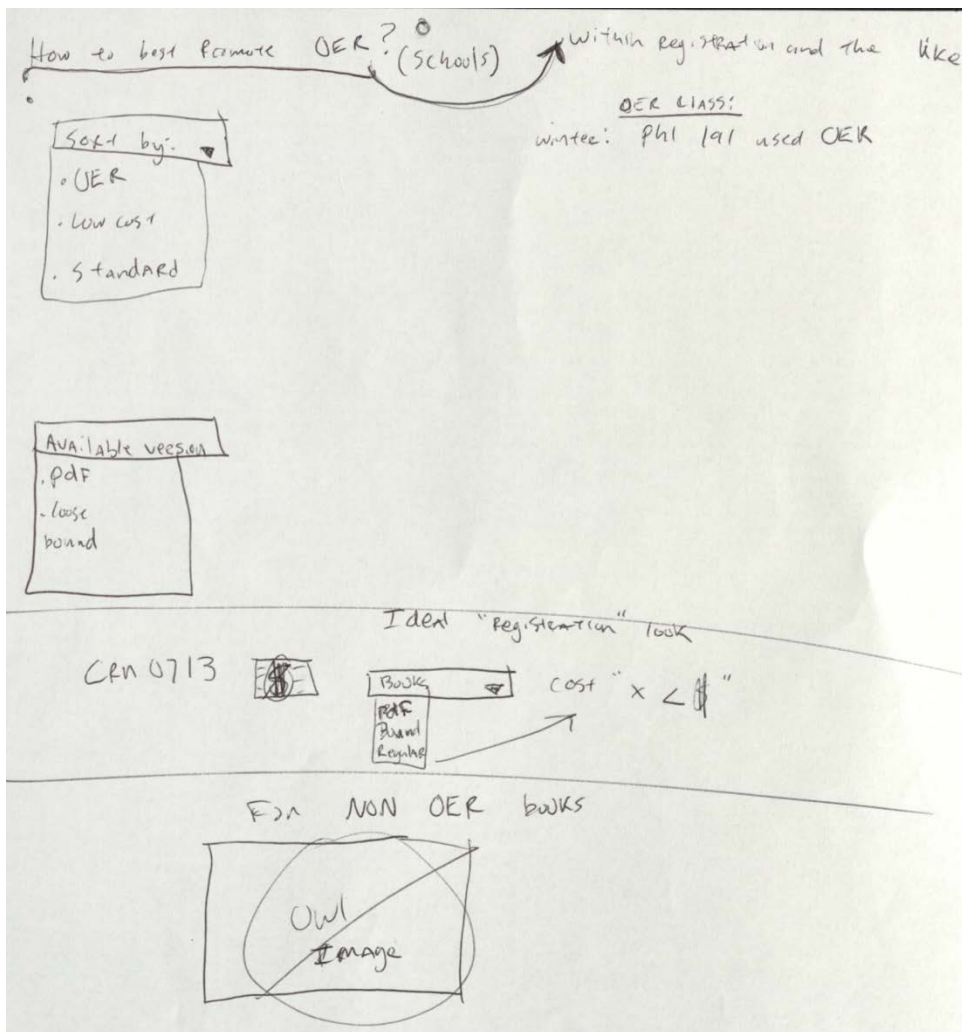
How to best promote OER? (Schools) within registration and the like

OER CLASS:
wintee: phl 191 used OER

Sort by:
• OER
• Low cost
• Standard

Available version
• pdf
• loose
bound

Ideal "registration" look

CRN 0713

Books
pdf
Bound
Regular

cost " x < $ "

For NON OER books

Owl
Image